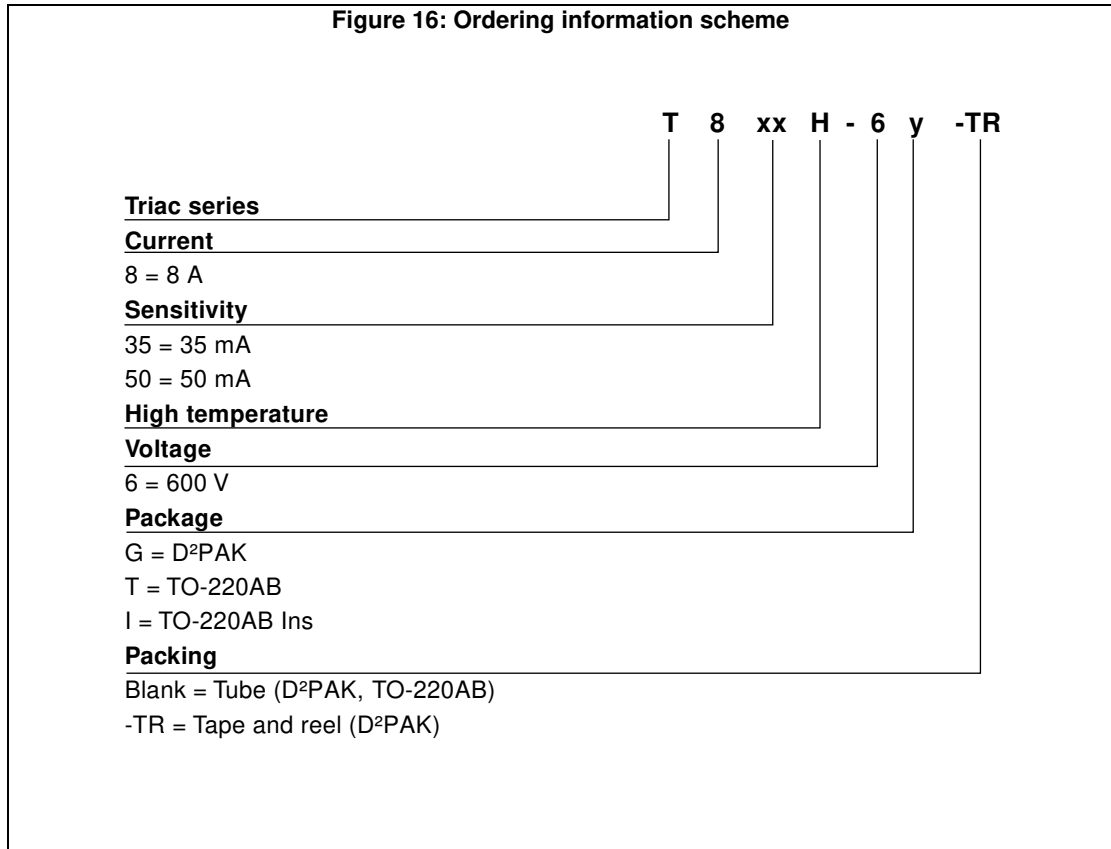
Figure 16: Ordering information scheme

T 8 xx H - 6 y -TR

Triac series

Current

8 = 8 A

Sensitivity

35 = 35 mA

50 = 50 mA

High temperature

Voltage

6 = 600 V

Package

G = D²PAK

T = TO-220AB

I = TO-220AB Ins

Packing

Blank = Tube (D²PAK, TO-220AB)

-TR = Tape and reel (D²PAK)